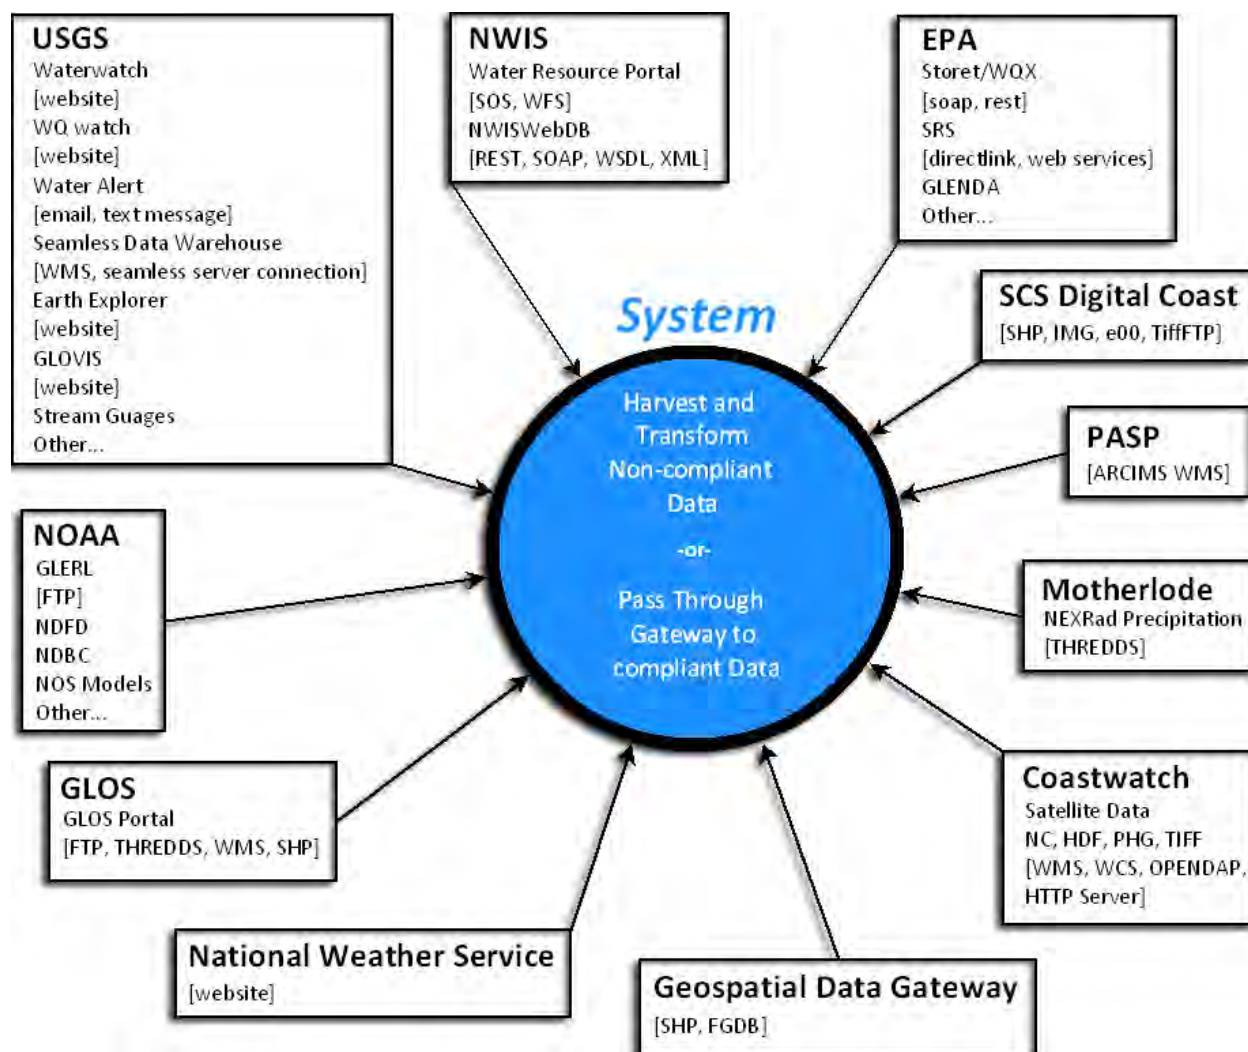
USGS
Waterwatch
[website]
WQ watch
[website]
Water Alert
[email, text message]
Seamless Data Warehouse
[WMS, seamless server connection]
Earth Explorer
[website]
GLOVIS
[website]
Stream Guages
Other...

NWIS
Water Resource Portal
[SOS, WFS]
NWISWebDB
[REST, SOAP, WSDL, XML]

EPA
Storet/WQX
[soap, rest]
SRS
[directlink, web services]
GLENDA
Other...

System

Harvest and Transform Non-compliant Data

-or-

Pass Through Gateway to compliant Data

SCS Digital Coast
[SHP, IMG, e00, TiffFTP]

PASP
[ARCIMS WMS]

Motherlode
NEXRad Precipitation
[THREDDS]

NOAA
GLERL
[FTP]
NDFD
NDBC
NOS Models
Other...

GLOS
GLOS Portal
[FTP, THREDDS, WMS, SHP]

Coastwatch
Satellite Data
NC, HDF, PHG, TIFF
[WMS, WCS, OPENDAP, HTTP Server]

National Weather Service
[website]

Geospatial Data Gateway
[SHP, FGDB]